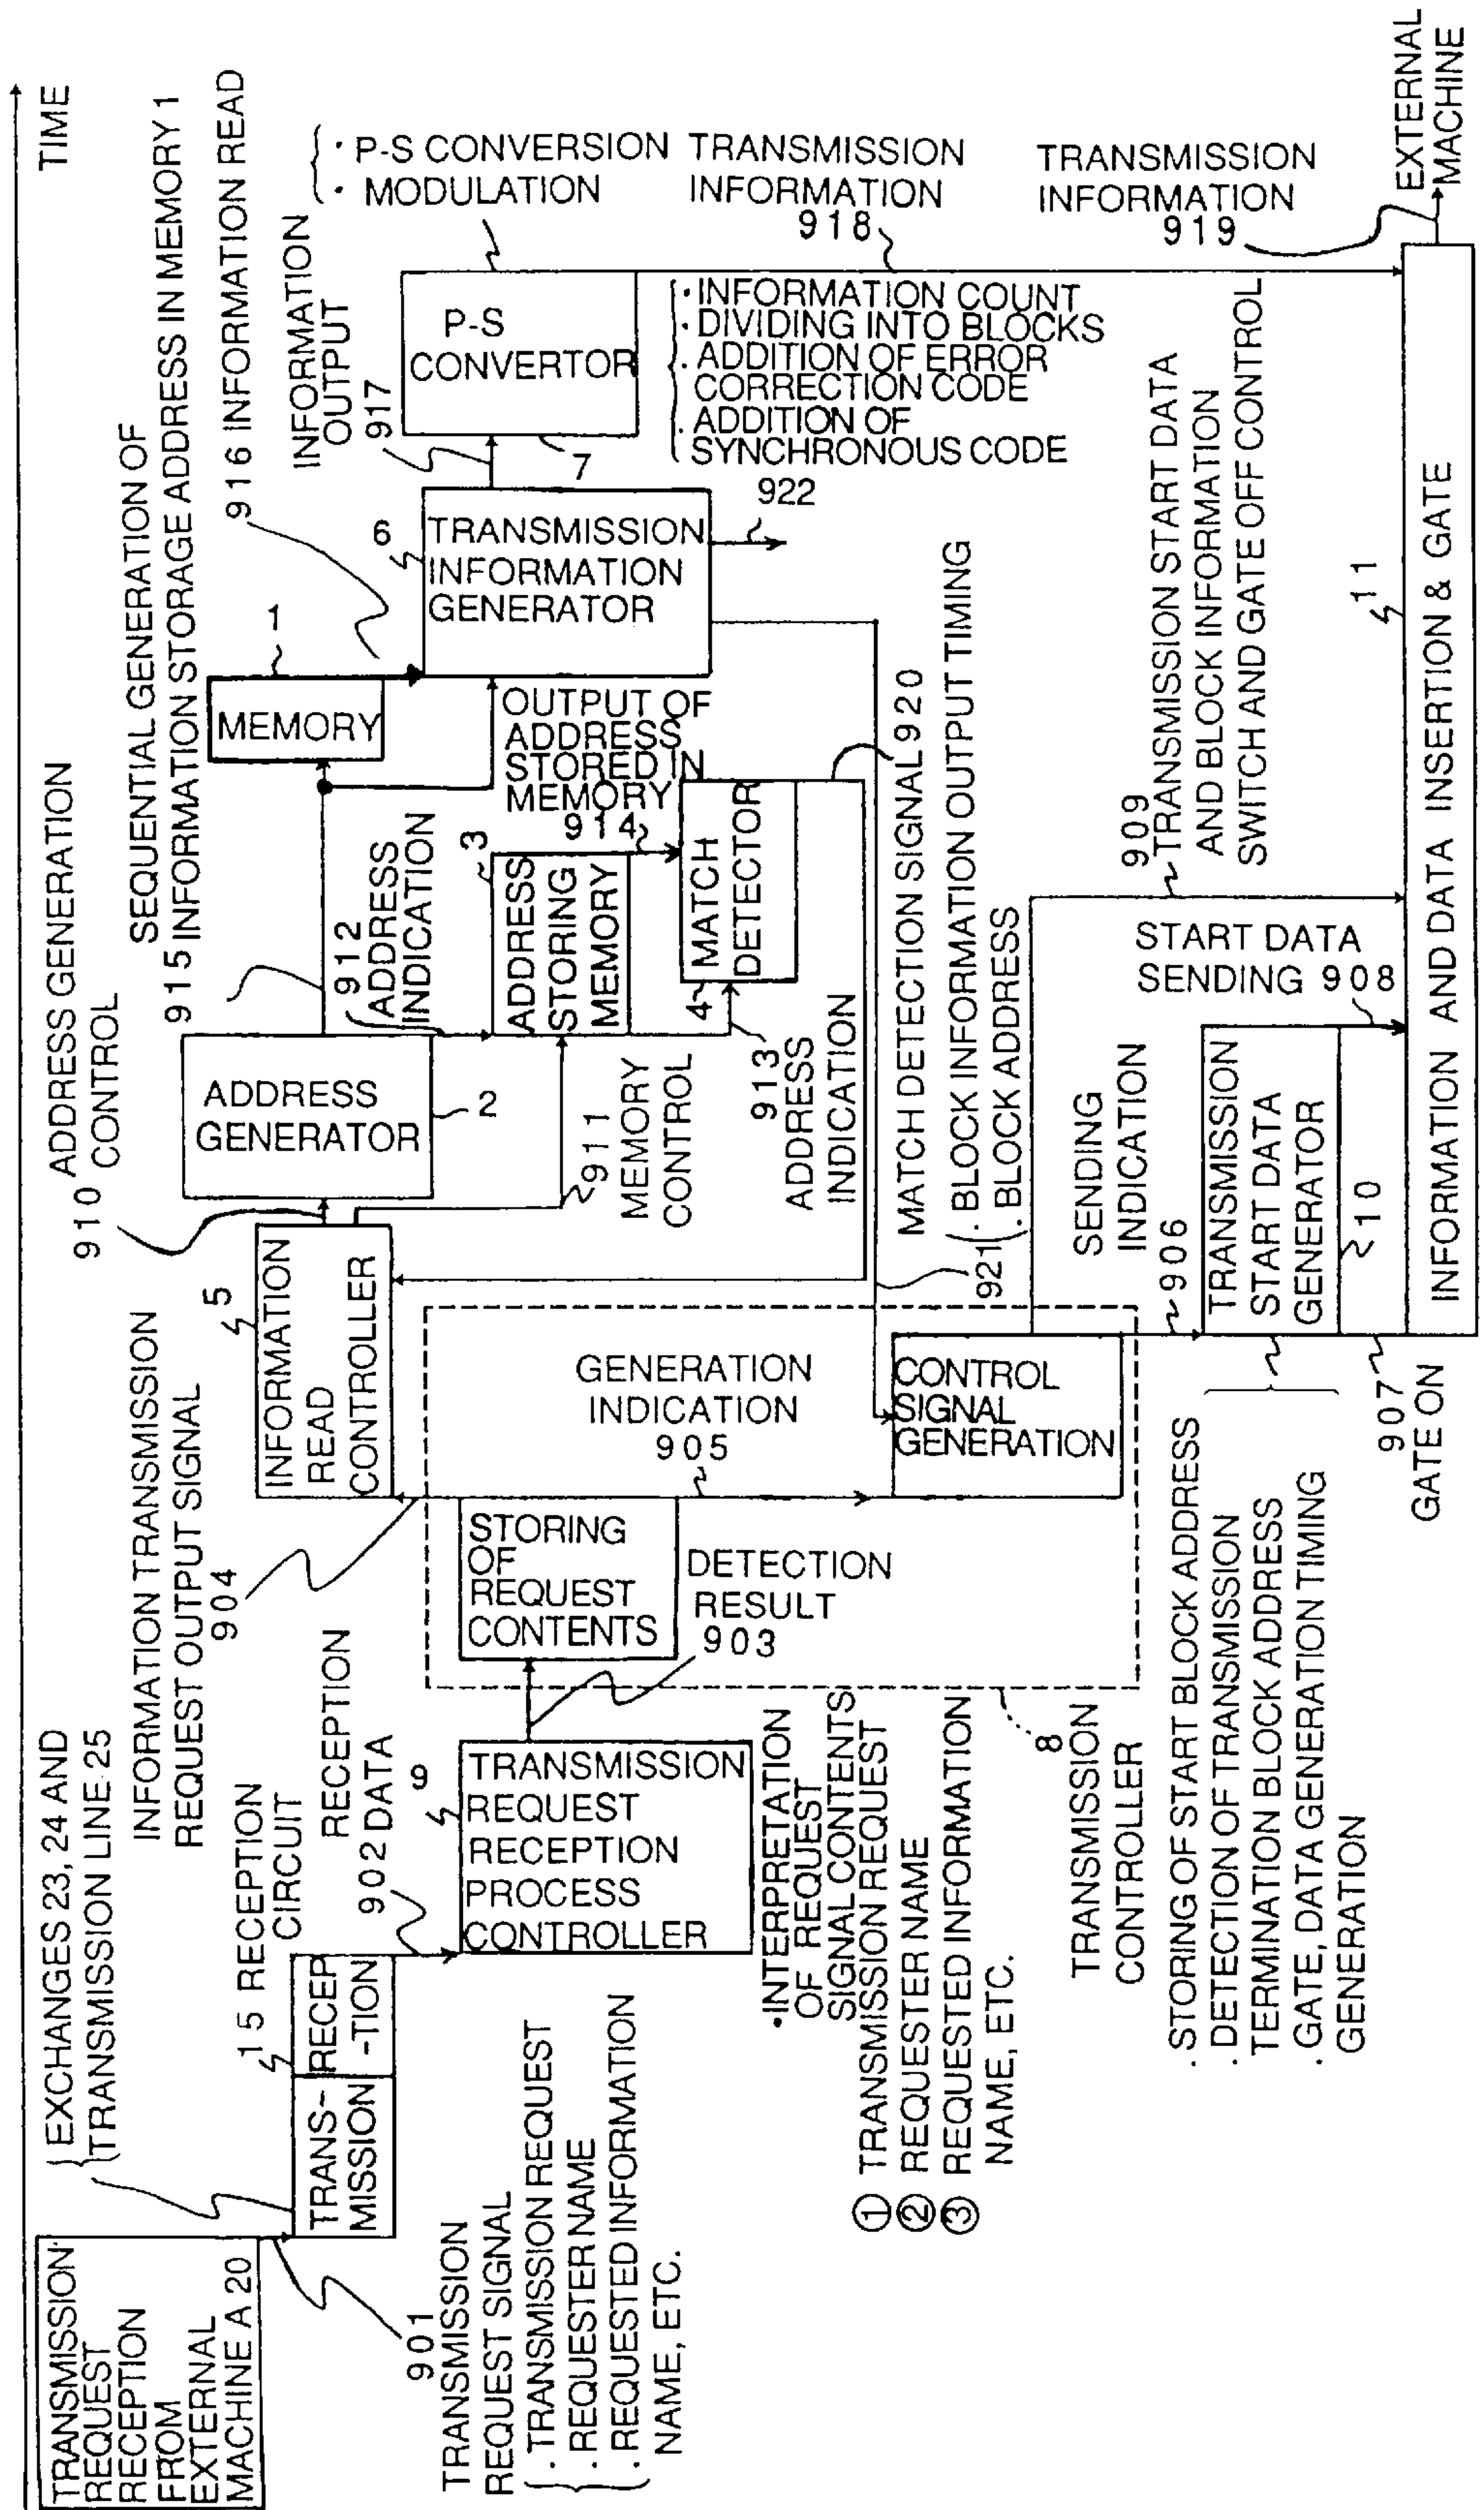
TIME

TRANSMISSION REQUEST RECEPTION FROM EXTERNAL MACHINE A 20

901 TRANSMISSION REQUEST SIGNAL
. TRANSMISSION REQUEST
. REQUESTER NAME
. REQUESTED INFORMATION NAME, ETC.

EXCHANGES 23, 24 AND TRANSMISSION LINE 25

TRANS-MISSION
RECEP-TION
15 RECEPTION CIRCUIT

RECEPTION 902 DATA

9
TRANSMISSION REQUEST RECEPTION PROCESS CONTROLLER

·INTERPRETATION OF REQUEST SIGNAL CONTENTS
① TRANSMISSION REQUEST
② REQUESTER NAME
③ REQUESTED INFORMATION NAME, ETC.

INFORMATION TRANSMISSION REQUEST OUTPUT SIGNAL 904

5
INFORMATION READ CONTROLLER

910 ADDRESS GENERATION CONTROL

ADDRESS GENERATOR
2

915 SEQUENTIAL GENERATION OF INFORMATION STORAGE ADDRESS IN MEMORY 1

912 ADDRESS INDICATION

1
MEMORY

916 INFORMATION READ

6
TRANSMISSION INFORMATION GENERATOR

922

917 INFORMATION OUTPUT

P-S CONVERTOR
7

· P-S CONVERSION
· MODULATION

TRANSMISSION INFORMATION 918

TRANSMISSION INFORMATION 919

EXTERNAL MACHINE

·INFORMATION COUNT
·DIVIDING INTO BLOCKS
. ADDITION OF ERROR CORRECTION CODE
. ADDITION OF SYNCHRONOUS CODE

OUTPUT OF ADDRESS STORED IN MEMORY 914

3
ADDRESS STORING MEMORY

4
MATCH DETECTOR

911 MEMORY CONTROL

913 ADDRESS INDICATION

MATCH DETECTION SIGNAL 920

921 . BLOCK INFORMATION OUTPUT TIMING
. BLOCK ADDRESS

STORING OF REQUEST CONTENTS

DETECTION RESULT 903

GENERATION INDICATION 905

CONTROL SIGNAL GENERATION

8 TRANSMISSION CONTROLLER

. STORING OF START BLOCK ADDRESS
. DETECTION OF TRANSMISSION TERMINATION BLOCK ADDRESS
. GATE, DATA GENERATION TIMING GENERATION

SENDING INDICATION 906

TRANSMISSION START DATA GENERATOR
10

START DATA SENDING 908

909 TRANSMISSION START DATA AND BLOCK INFORMATION SWITCH AND GATE OFF CONTROL

907 GATE ON

11
INFORMATION AND DATA INSERTION & GATE